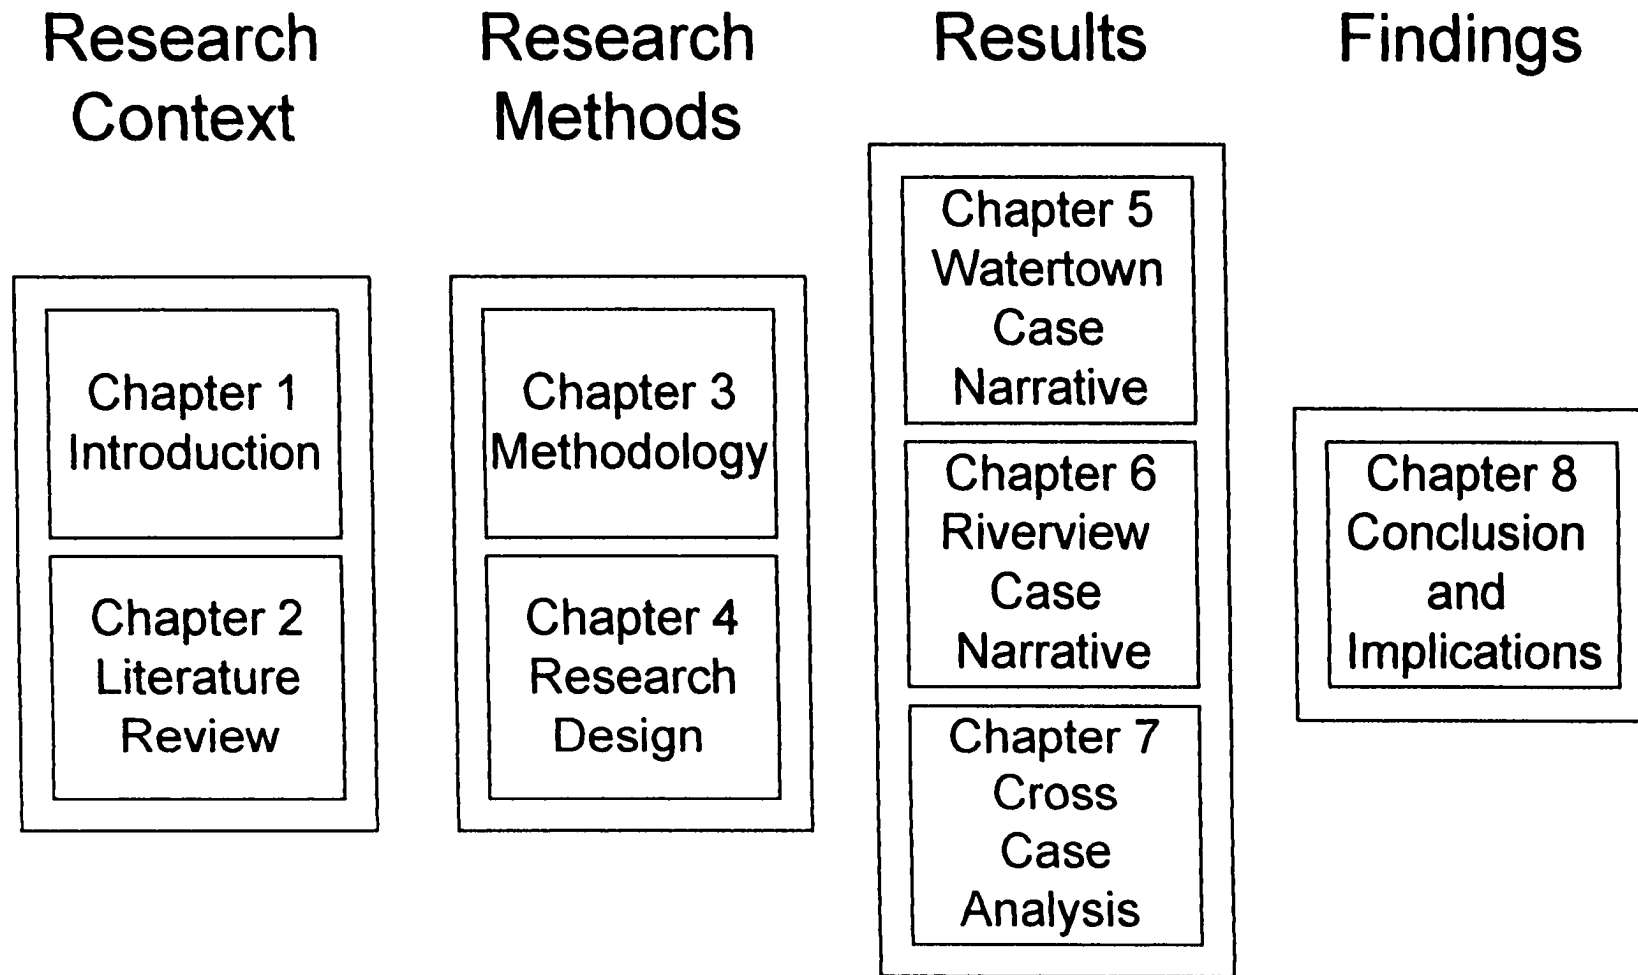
Research Context

Chapter 1 Introduction

Chapter 2 Literature Review

Research Methods

Chapter 3 Methodology

Chapter 4 Research Design

Results

Chapter 5 Watertown Case Narrative

Chapter 6 Riverview Case Narrative

Chapter 7 Cross Case Analysis

Findings

Chapter 8 Conclusion and Implications